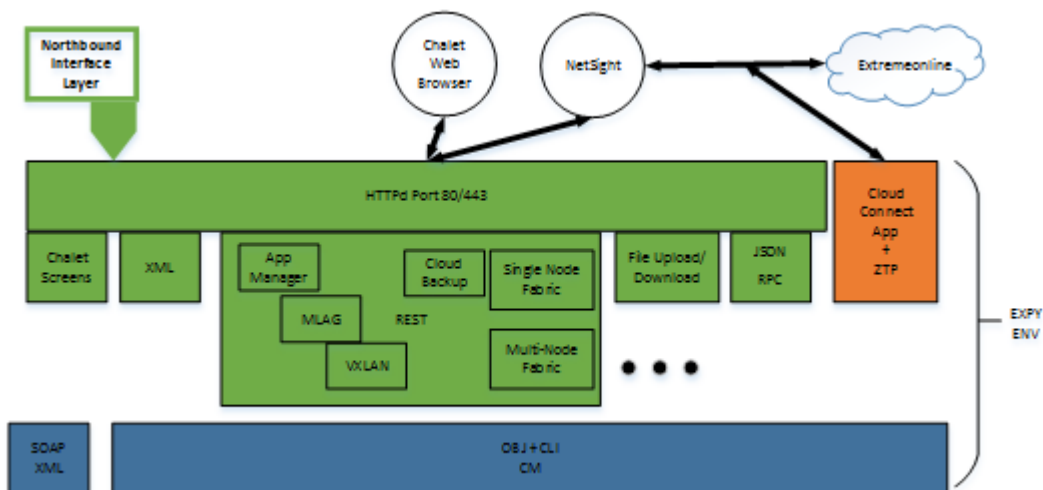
Northbound Interface Layer

Chalet Web Browser

NetSight

Extremeonline

HTTPd Port 80/443

Cloud Connect App + ZTP

Chalet Screens

XML

App Manager

Cloud Backup

Single Node Fabric

MLAG

REST

VXLAN

Multi-Node Fabric

File Upload/ Download

JSON RPC

EXPY ENV

SOAP XML

OBJ + CLI CM